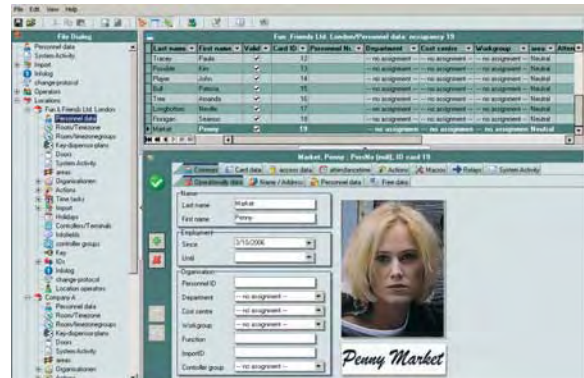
File Edit View Help

File Dialog

Personnel data
System Activity
Import
Infolog
change protocol
Operation
Locations
Fun & Friends Ltd. London
Personnel data
Room/Timezone
Room/timezonegroups
Key dispenser plans
Doors
System Activity
areas
Organizations
Actions
Time tasks
Import
Holidays
Controllers/Terminals
Infofields
controller groups
Key
IDs
Infolog
change protocol
Location operators
Company A
Personnel data
Room/Timezone
Room/timezonegroups
Key dispenser plans
Doors
System Activity
areas
Organizations

Fun & Friends Ltd. London/Personnel data: occupancy 19

| Last name | First name | Valid | Card ID | Personnel Nr. | Department | Cost centre | Workgroup | area | Atten |
|---|---|---|---|---|---|---|---|---|---|
| Tracey | Paula | ✔ | 12 | | -- no assignment -- | -- no assignment -- | -- no assignment -- | Neutral | |
| Powder | Ann | ✔ | 13 | | -- no assignment -- | -- no assignment -- | -- no assignment -- | Neutral | |
| Player | John | ✔ | 14 | | -- no assignment -- | -- no assignment -- | -- no assignment -- | Neutral | |
| Bull | Patricia | ✔ | 15 | | -- no assignment -- | -- no assignment -- | -- no assignment -- | Neutral | |
| Tree | Amanda | ✔ | 16 | | -- no assignment -- | -- no assignment -- | -- no assignment -- | Neutral | |
| Longbottom | Neville | ✔ | 17 | | -- no assignment -- | -- no assignment -- | -- no assignment -- | Neutral | |
| Finnigan | Seamus | ✔ | 18 | | -- no assignment -- | -- no assignment -- | -- no assignment -- | Neutral | |
| Market | Penny | ✔ | 19 | | -- no assignment -- | -- no assignment -- | -- no assignment -- | Neutral | |

Market, Penny ; PersNo [null], ID card 19

Common | Card data | access data | attendance/time | Actions | Macros | Relays | System Activity
Operationally data | Name / Address | Personnel data | Free data

Name
Last name Market
First name Penny

Employment
Since 3/15/2006
Until

Organization
Personnel ID
Department -- no assignment --
Cost centre -- no assignment --
Workgroup -- no assignment --
Function
ImportID
Controller group -- no assignment --

Penny Market